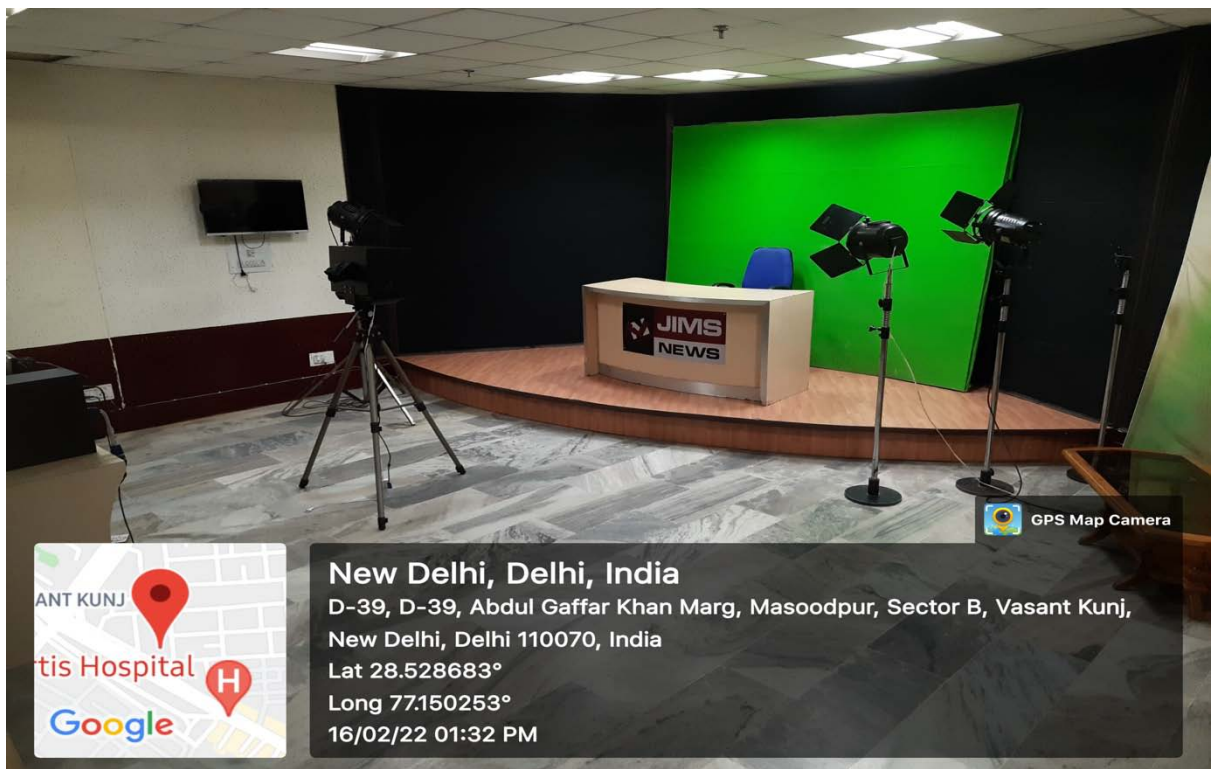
JIMS NEWS

GPS Map Camera

ANT KUNJ
rtis Hospital
H
Google

New Delhi, Delhi, India
D-39, D-39, Abdul Gaffar Khan Marg, Masoodpur, Sector B, Vasant Kunj, New Delhi, Delhi 110070, India
Lat 28.528683°
Long 77.150253°
16/02/22 01:32 PM